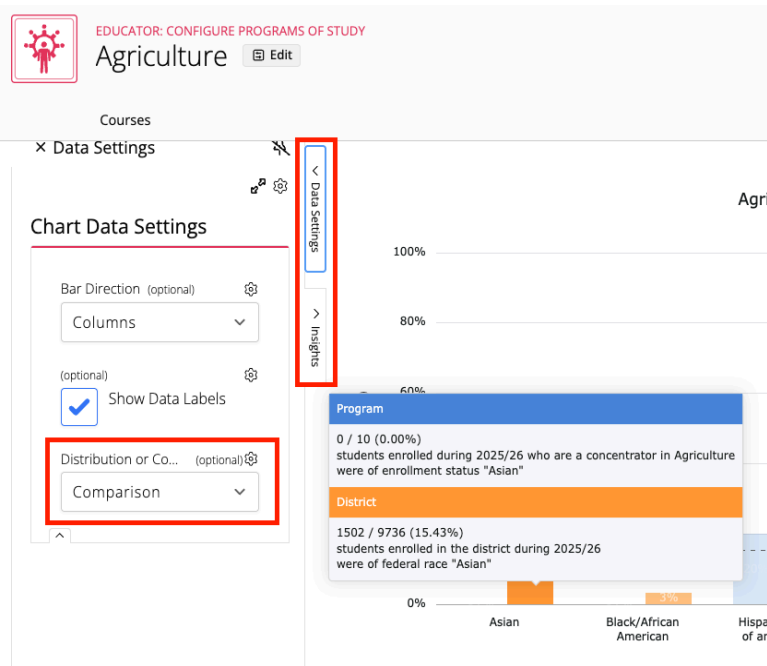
EDUCATOR: CONFIGURE PROGRAMS OF STUDY

Agriculture

Edit

Courses

× Data Settings

Chart Data Settings

Bar Direction (optional)

Columns

(optional)

Show Data Labels

Distribution or Co... (optional)

Comparison

Data Settings

Insights

Agri

100%

80%

60%

Program

0 / 10 (0.00%)
students enrolled during 2025/26 who are a concentrator in Agriculture were of enrollment status "Asian"

District

1502 / 9736 (15.43%)
students enrolled in the district during 2025/26 were of federal race "Asian"

0%

3%

Asian

Black/African American

Hispa of ar